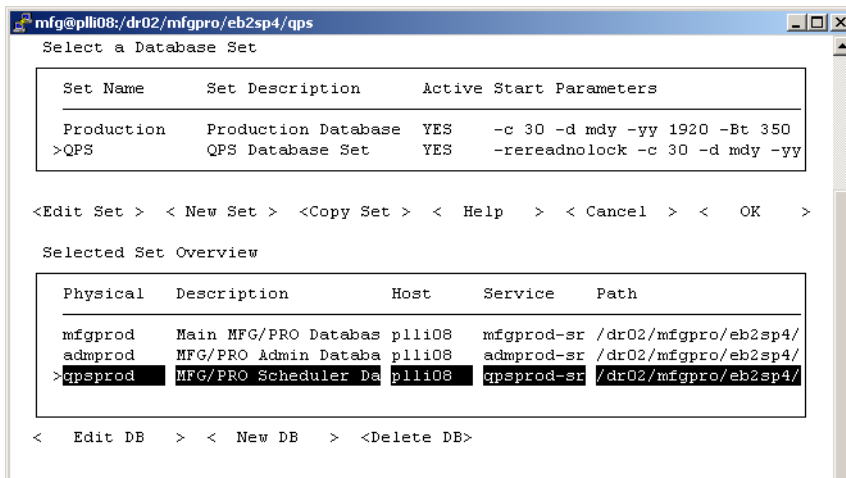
mfg@plli08:/dr02/mfgpro/eb2sp4/qps

Select a Database Set

| Set Name | Set Description | Active | Start Parameters |
|---|---|---|---|
| Production | Production Database | YES | -c 30 -d mdy -yy 1920 -Bt 350 |
| >QPS | QPS Database Set | YES | -rereadnolock -c 30 -d mdy -yy |

<Edit Set > < New Set > <Copy Set > < Help > < Cancel > < OK >

Selected Set Overview

| Physical | Description | Host | Service | Path |
|---|---|---|---|---|
| mfgprod | Main MFG/PRO Databas | plli08 | mfgprod-sr | /dr02/mfgpro/eb2sp4/ |
| admprod | MFG/PRO Admin Databa | plli08 | admprod-sr | /dr02/mfgpro/eb2sp4/ |
| >qpsprod | MFG/PRO Scheduler Da | plli08 | qpsprod-sr | /dr02/mfgpro/eb2sp4/ |

< Edit DB > < New DB > <Delete DB>